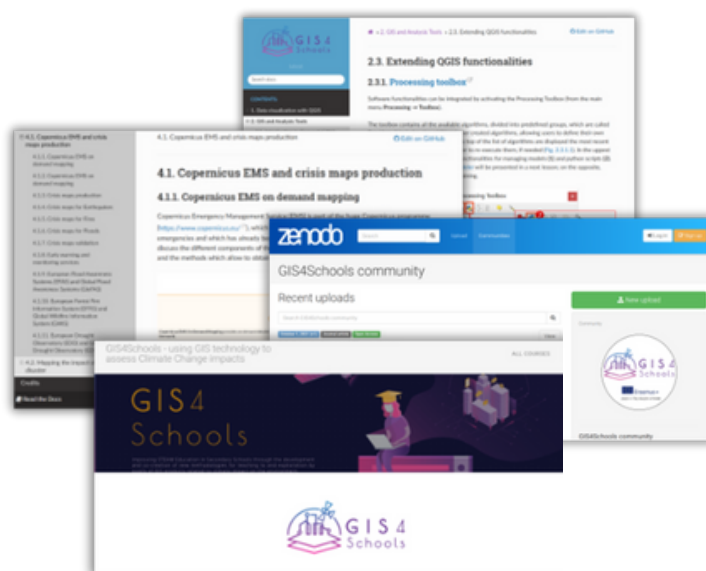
GIS 4 Schools

2. GIS and Analysis Tools » 2.3. Extending QGIS functionalities

Edit on GitHub

2.3. Extending QGIS functionalities

2.3.1. Processing toolbox

Software functionalities can be integrated by activating the Processing Toolbox (from the main menu Processing → Toolbox).

4.1. Copernicus EMS and crisis maps production

4.1.1. Copernicus EMS on demand mapping

4.1.2. Copernicus EMS on demand mapping

4.1.3. Crisis maps production

4.1.4. Crisis maps for Earthquakes

4.1.5. Crisis maps for Fires

4.1.6. Crisis maps for Floods

4.1.7. Crisis maps validation

4.2. Mapping the impact of a disaster

Credits

Read the Docs

4.1. Copernicus EMS and crisis maps production

Edit on GitHub

4.1. Copernicus EMS and crisis maps production

4.1.1. Copernicus EMS on demand mapping

Copernicus Emergency Management Service (EMS) is part of the huge Copernicus programme (https://www.copernicus.eu/)

zenodo

Upload Communities

Log in Sign up

GIS4Schools community

Recent uploads

New upload

Search GIS4Schools community

GIS 4 Schools

GIS4Schools community

GIS4Schools - using GIS technology to assess Climate Change impacts

ALL COURSES

GIS 4 Schools

GIS 4 Schools